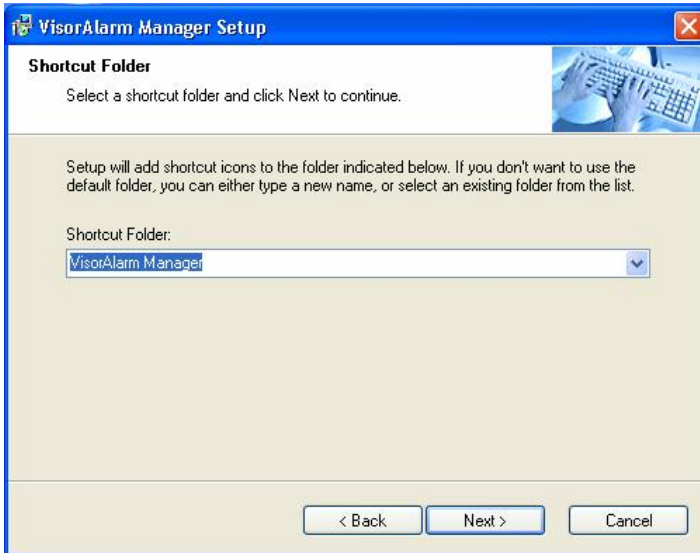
VisorAlarm Manager Setup

Shortcut Folder

Select a shortcut folder and click Next to continue.

Setup will add shortcut icons to the folder indicated below. If you don't want to use the default folder, you can either type a new name, or select an existing folder from the list.

Shortcut Folder:

VisorAlarm Manager

< Back

Next >

Cancel